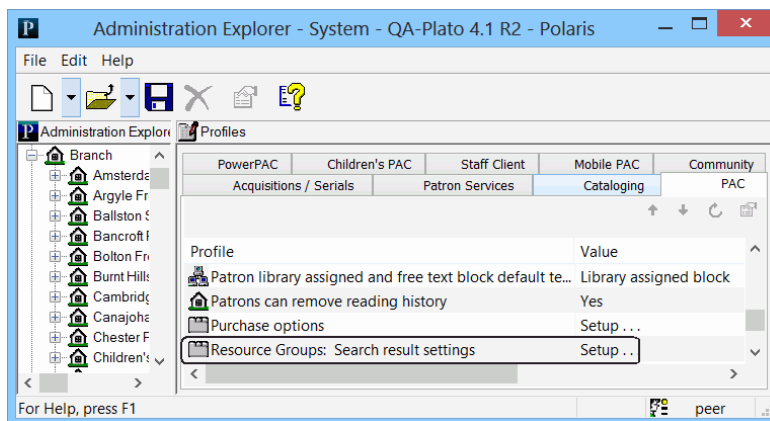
Administration Explorer - System - QA-Plato 4.1 R2 - Polaris

File Edit Help

Administration Explore

Profiles

Branch
Amsterda
Argyle Fr
Ballston S
Bancroft I
Bolton Fr
Burnt Hills
Cambridg
Canajoha
Chester F
Children's

PowerPAC | Children's PAC | Staff Client | Mobile PAC | Community
Acquisitions / Serials | Patron Services | Cataloging | PAC

| Profile | Value |
|---|---|
| Patron library assigned and free text block default te... | Library assigned block |
| Patrons can remove reading history | Yes |
| Purchase options | Setup . . . |
| Resource Groups: Search result settings | Setup . . |

For Help, press F1

peer